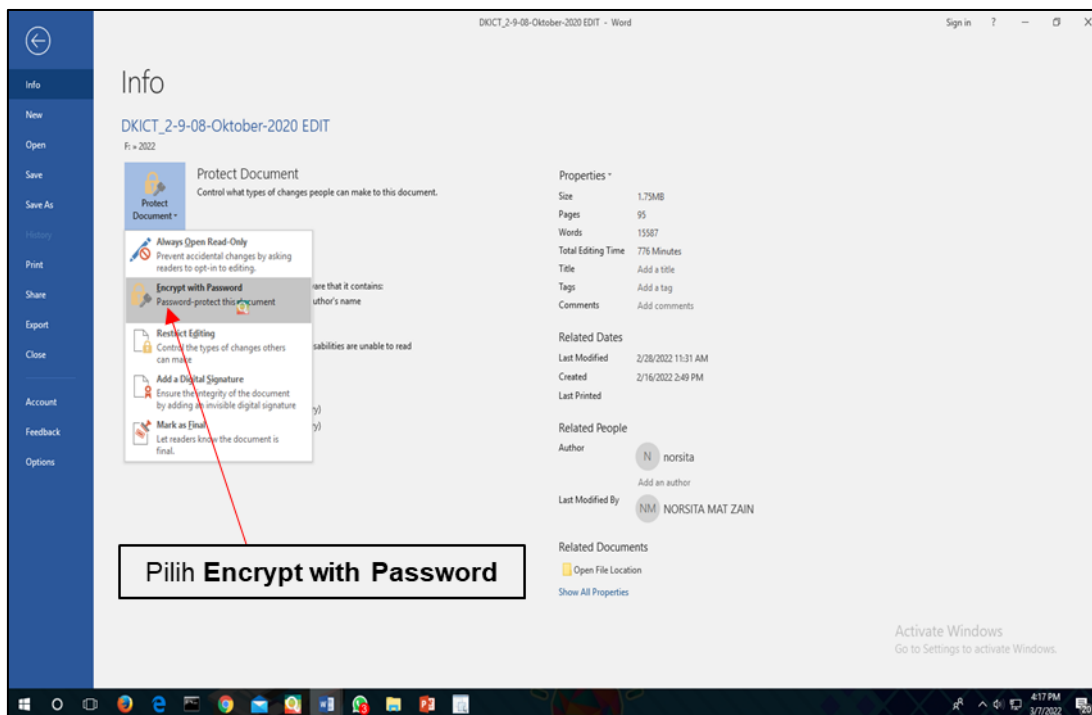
DKICT_2-9-08-Oktober-2020 EDIT - Word

Sign in ? – ☐ ×

Info
New
Open
Save
Save As
History
Print
Share
Export
Close
Account
Feedback
Options

Info

DKICT_2-9-08-Oktober-2020 EDIT
F: » 2022

Protect Document
Protect Document
Control what types of changes people can make to this document.

Always Open Read-Only
Prevent accidental changes by asking readers to opt-in to editing.

Encrypt with Password
Password-protect this document

Restrict Editing
Control the types of changes others can make

Add a Digital Signature
Ensure the integrity of the document by adding an invisible digital signature

Mark as Final
Let readers know the document is final.

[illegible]are that it contains:
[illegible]uthor's name
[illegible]sabilities are unable to read
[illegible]y)
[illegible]y)

Properties
| Size | 1.75MB |
|---|---|
| Pages | 95 |
| Words | 15587 |
| Total Editing Time | 776 Minutes |
| Title | Add a title |
| Tags | Add a tag |
| Comments | Add comments |

Related Dates
| Last Modified | 2/28/2022 11:31 AM |
|---|---|
| Created | 2/16/2022 2:49 PM |
| Last Printed | |

Related People
Author
N norsita
Add an author
Last Modified By
NM NORSITA MAT ZAIN

Related Documents
Open File Location
Show All Properties

Pilih **Encrypt with Password**

Activate Windows
Go to Settings to activate Windows.

4:17 PM
3/7/2022